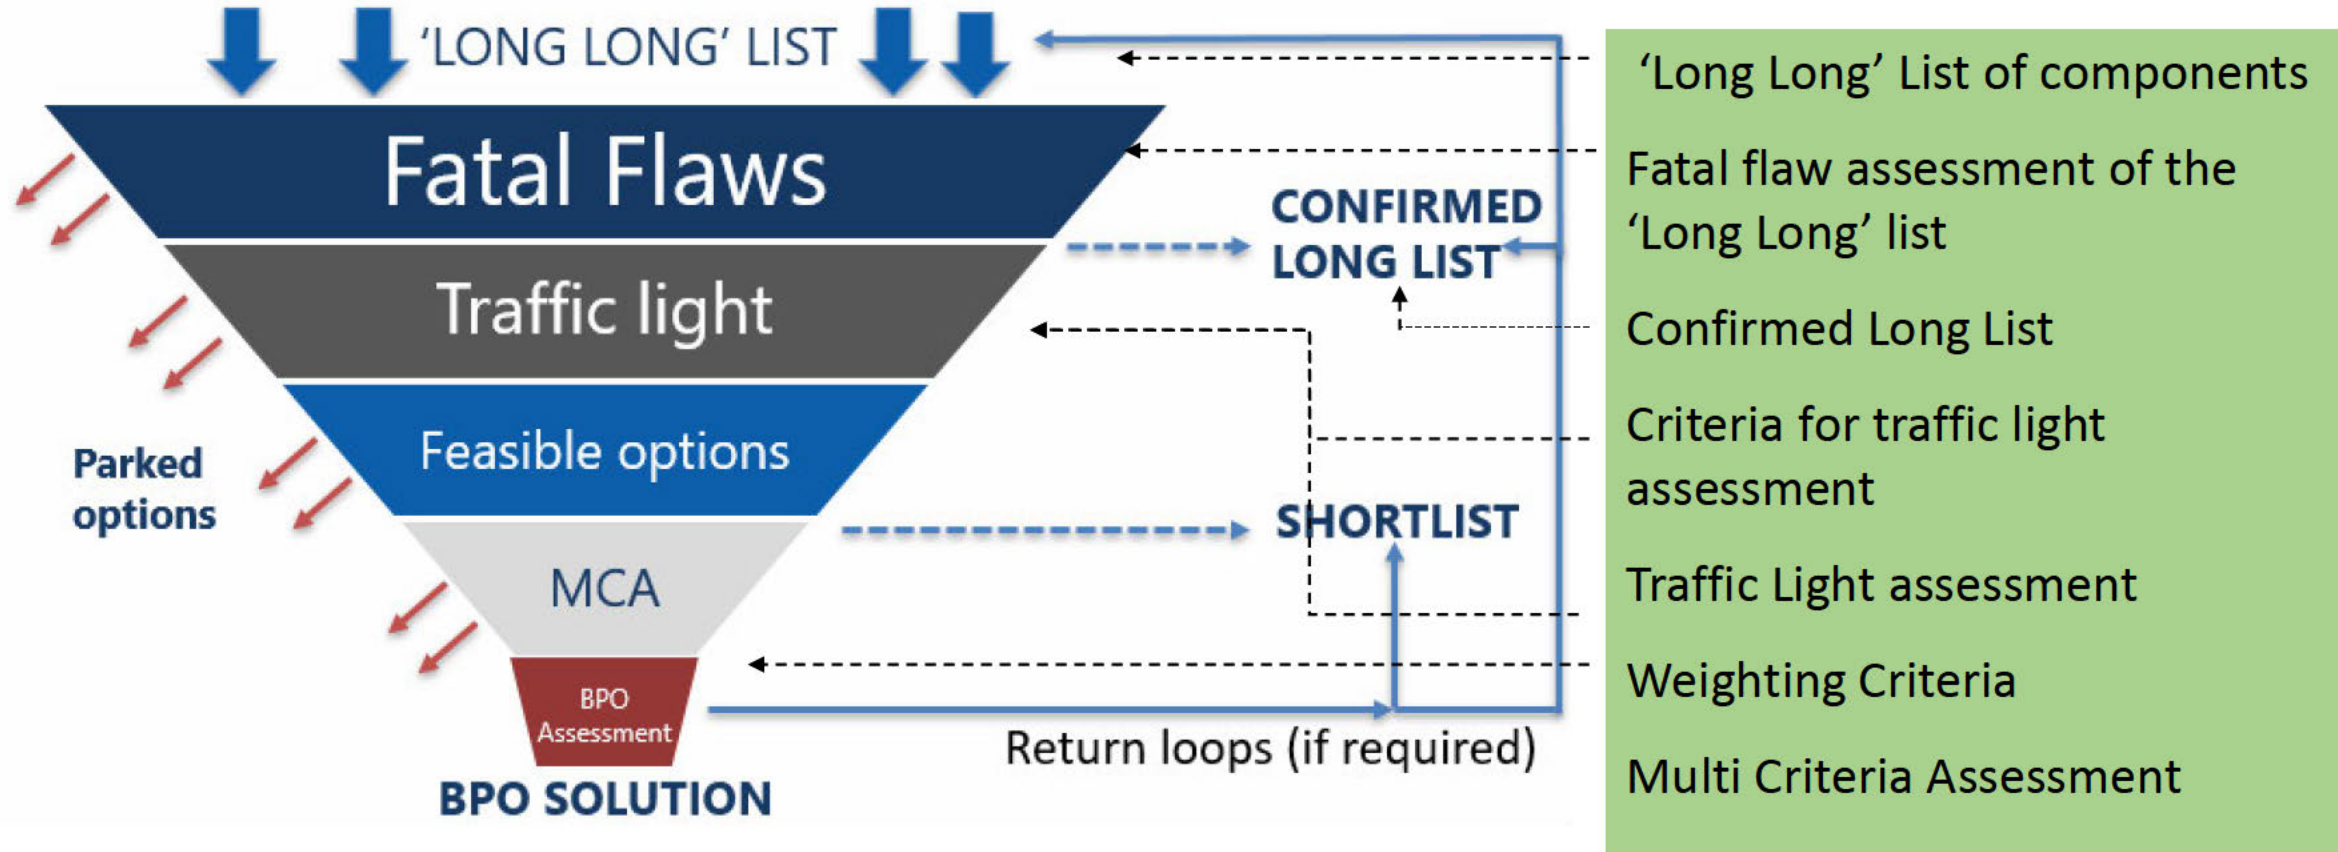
'LONG LONG' LIST

Fatal Flaws

Traffic light

Feasible options

MCA

BPO Assessment

BPO SOLUTION

Parked options

CONFIRMED LONG LIST

SHORTLIST

Return loops (if required)

'Long Long' List of components

Fatal flaw assessment of the 'Long Long' list

Confirmed Long List

Criteria for traffic light assessment

Traffic Light assessment

Weighting Criteria

Multi Criteria Assessment